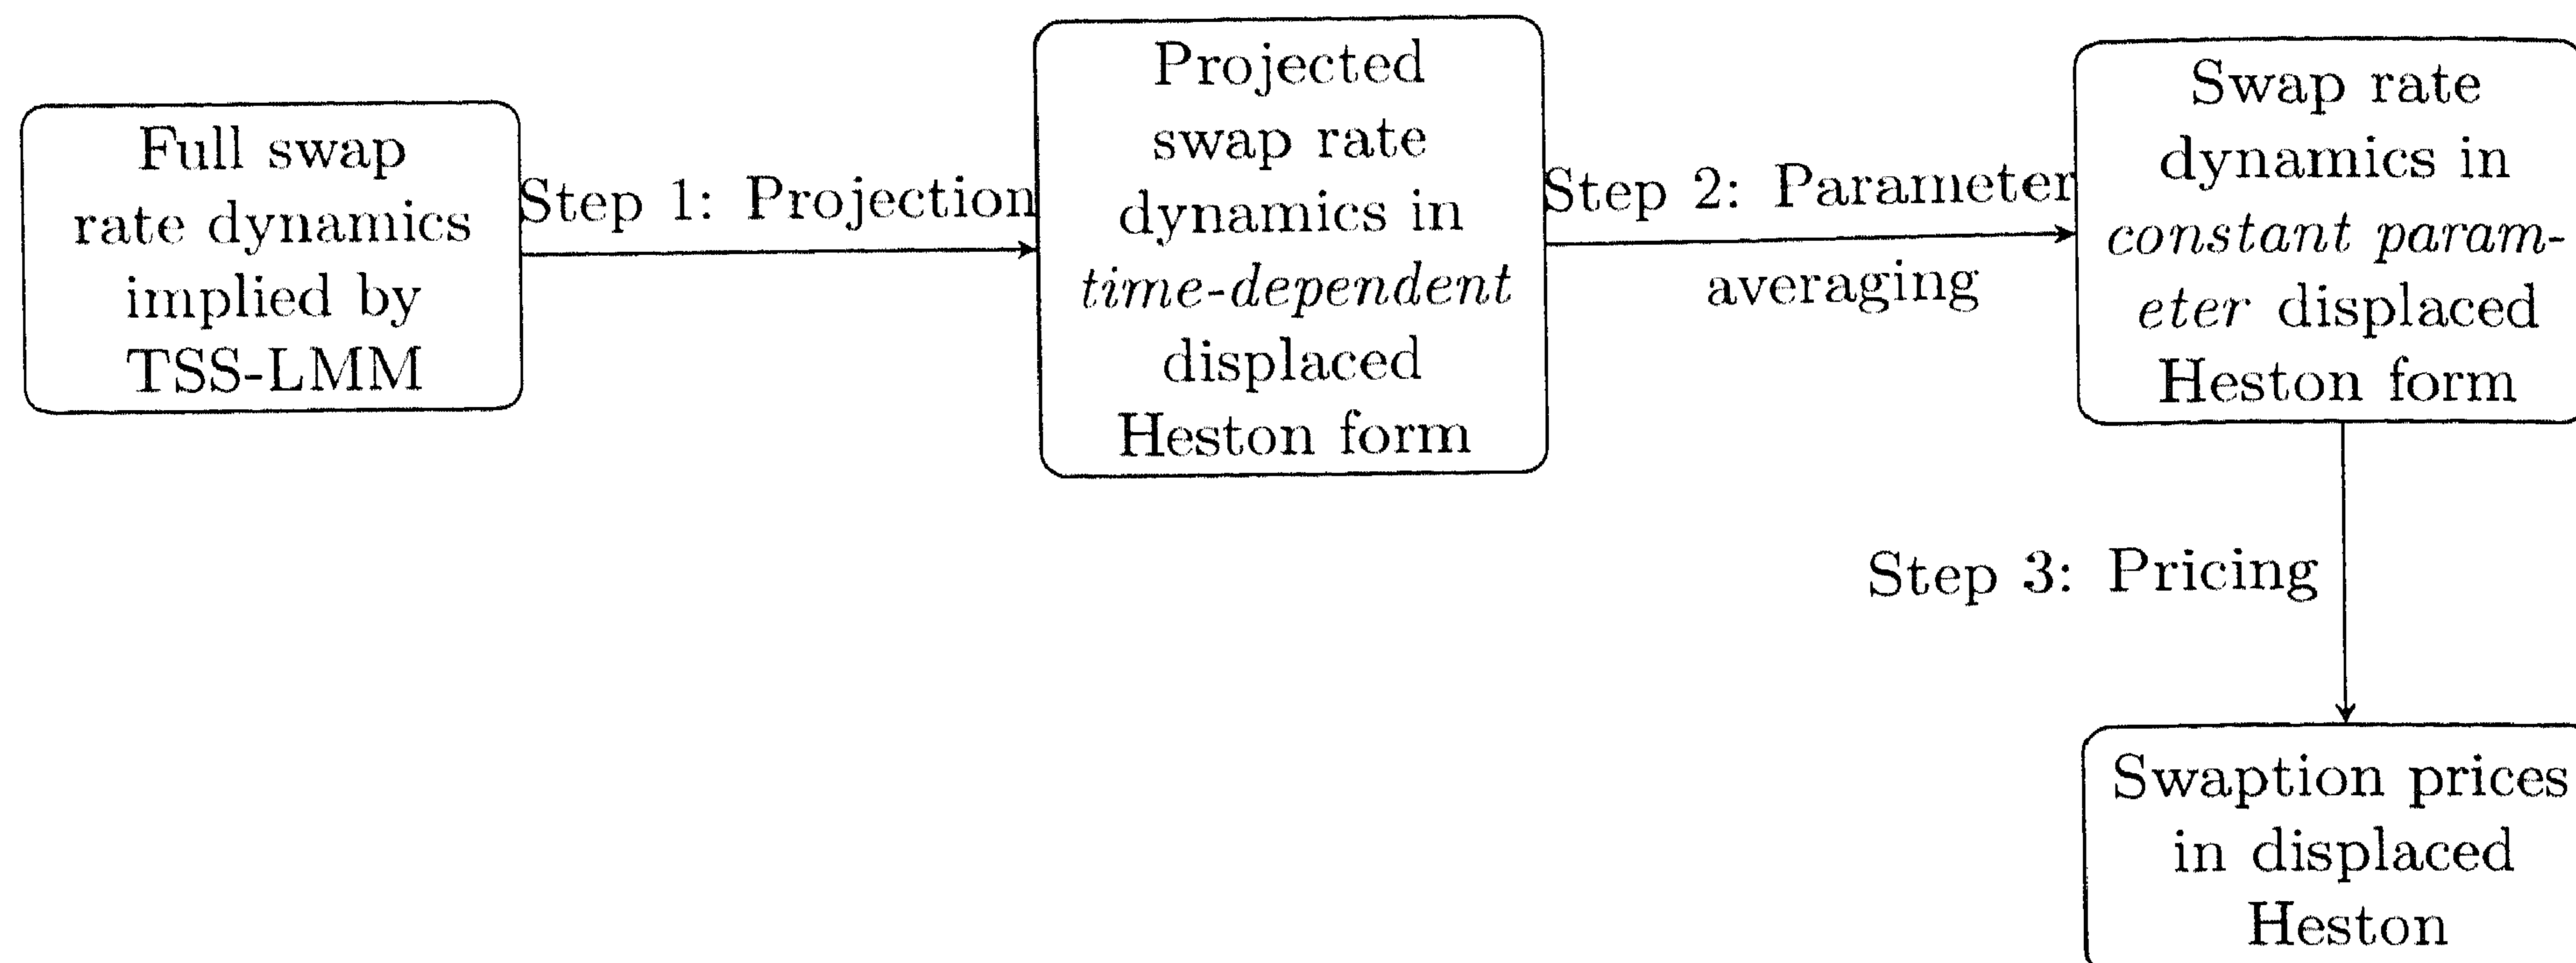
Full swap rate dynamics implied by TSS-LMM

Step 1: Projection

Projected swap rate dynamics in *time-dependent* displaced Heston form

Step 2: Parameter averaging

Swap rate dynamics in *constant parameter* displaced Heston form

Step 3: Pricing

Swaption prices in displaced Heston